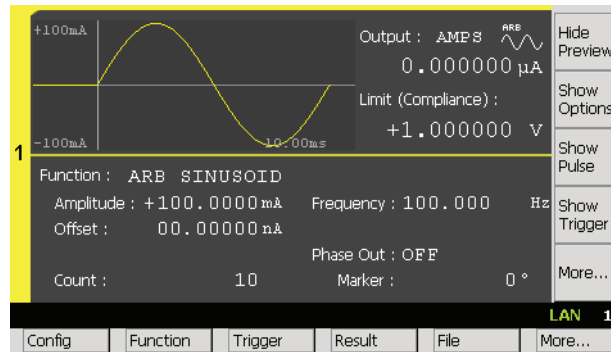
+100mA

-100mA

10.00ms

Output : AMPS ARB

0.000000 μA

Limit (Compliance) :

+1.000000 V

1

Function : ARB SINUSOID

Amplitude : +100.0000 mA

Frequency : 100.000 Hz

Offset : 00.00000 nA

Phase Out : OFF

Count : 10

Marker : 0 °

Hide Preview

Show Options

Show Pulse

Show Trigger

More...

LAN 1

Config

Function

Trigger

Result

File

More...